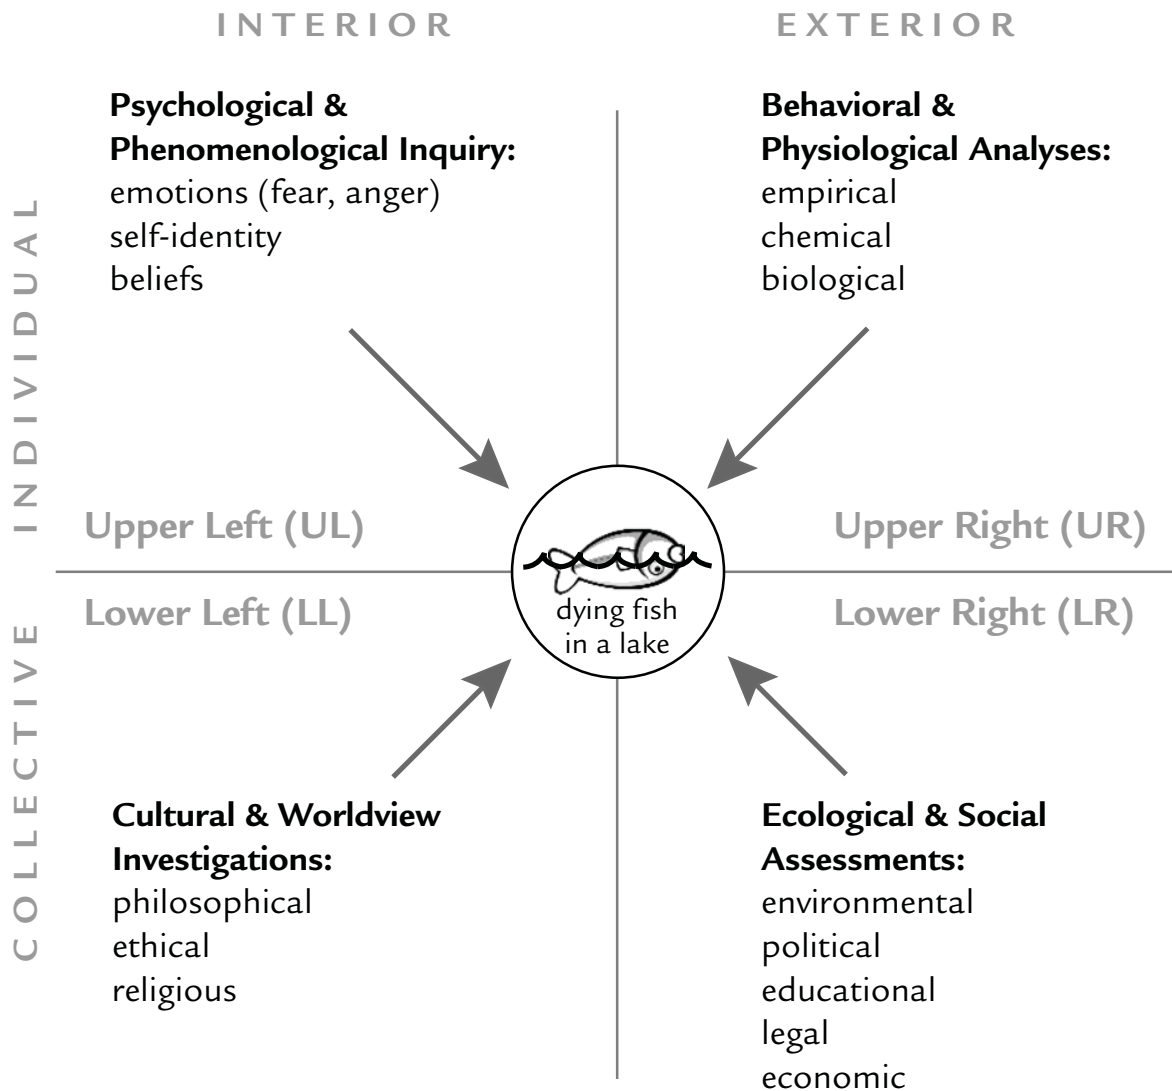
INTERIOR

EXTERIOR

INDIVIDUAL

Psychological & Phenomenological Inquiry:
emotions (fear, anger)
self-identity
beliefs

Behavioral & Physiological Analyses:
empirical
chemical
biological

Upper Left (UL)

Upper Right (UR)

dying fish in a lake

Lower Left (LL)

Lower Right (LR)

COLLECTIVE

Cultural & Worldview Investigations:
philosophical
ethical
religious

Ecological & Social Assessments:
environmental
political
educational
legal
economic